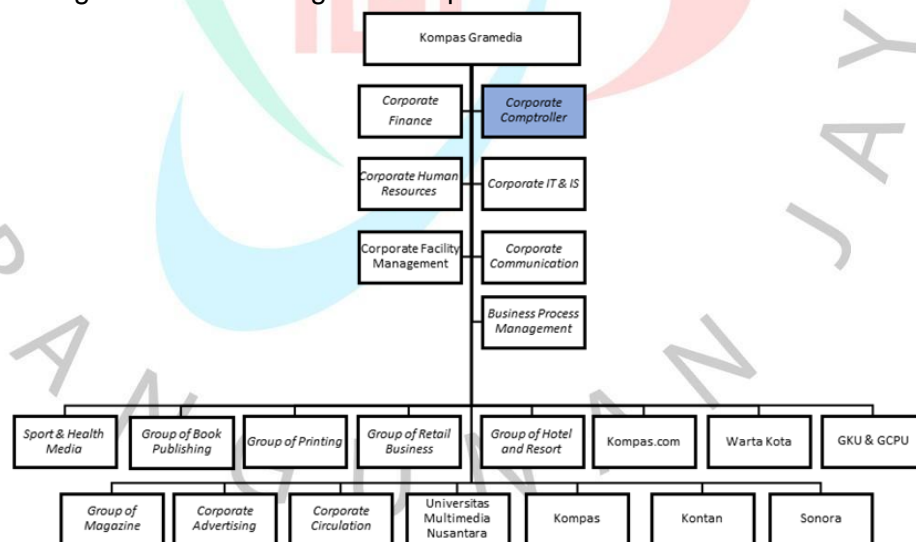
Kompas Gramedia

Corporate Finance

Corporate Comptroller

Corporate Human Resources

Corporate IT & IS

Corporate Facility Management

Corporate Communication

Business Process Management

Sport & Health Media

Group of Book Publishing

Group of Printing

Group of Retail Business

Group of Hotel and Resort

Kompas.com

Warta Kota

GKU & GCPU

Group of Magazine

Corporate Advertising

Corporate Circulation

Universitas Multimedia Nusantara

Kompas

Kontan

Sonora